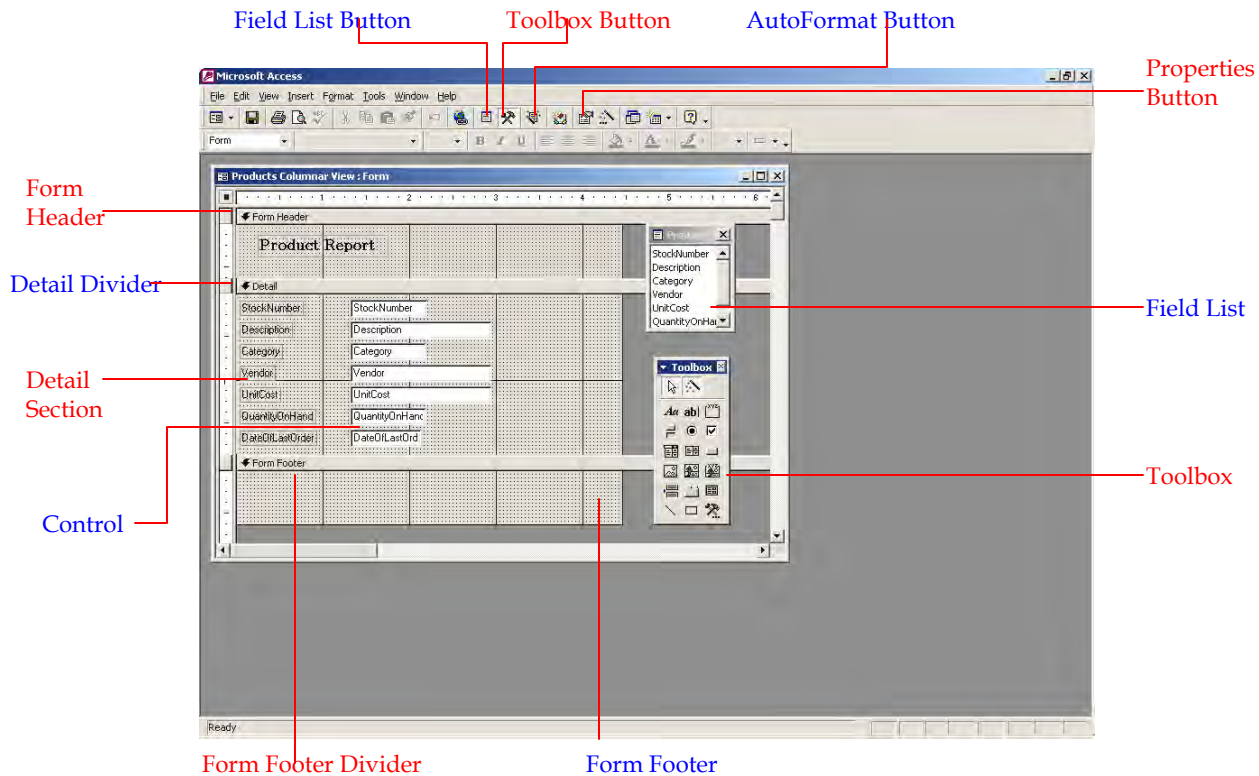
Field List Button
Toolbox Button
AutoFormat Button
Properties Button

Microsoft Access
File Edit View Insert Format Tools Window Help
Form

Form Header
Detail Divider
Detail Section
Control

Products Columnar View : Form
Form Header
Product Report
Detail
StockNumber StockNumber
Description Description
Category Category
Vendor Vendor
UnitCost UnitCost
QuantityOnHand QuantityOnHanc
DateOfLastOrder DateOfLastOrd
Form Footer

Products
StockNumber
Description
Category
Vendor
UnitCost
QuantityOnHar

Toolbox

Field List
Toolbox

Ready

Form Footer Divider
Form Footer